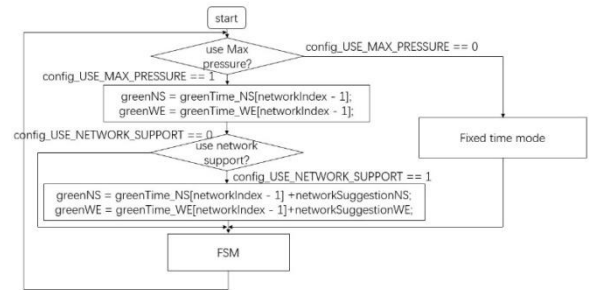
start

use Max pressure?

config_USE_MAX_PRESSURE == 0

config_USE_MAX_PRESSURE == 1

greenNS = greenTime_NS[networkIndex - 1];
greenWE = greenTime_WE[networkIndex - 1];

Fixed time mode

config_USE_NETWORK_SUPPORT == 0

use network support?

config_USE_NETWORK_SUPPORT == 1

greenNS = greenTime_NS[networkIndex - 1] +networkSuggestionNS;
greenWE = greenTime_WE[networkIndex - 1]+networkSuggestionWE;

FSM